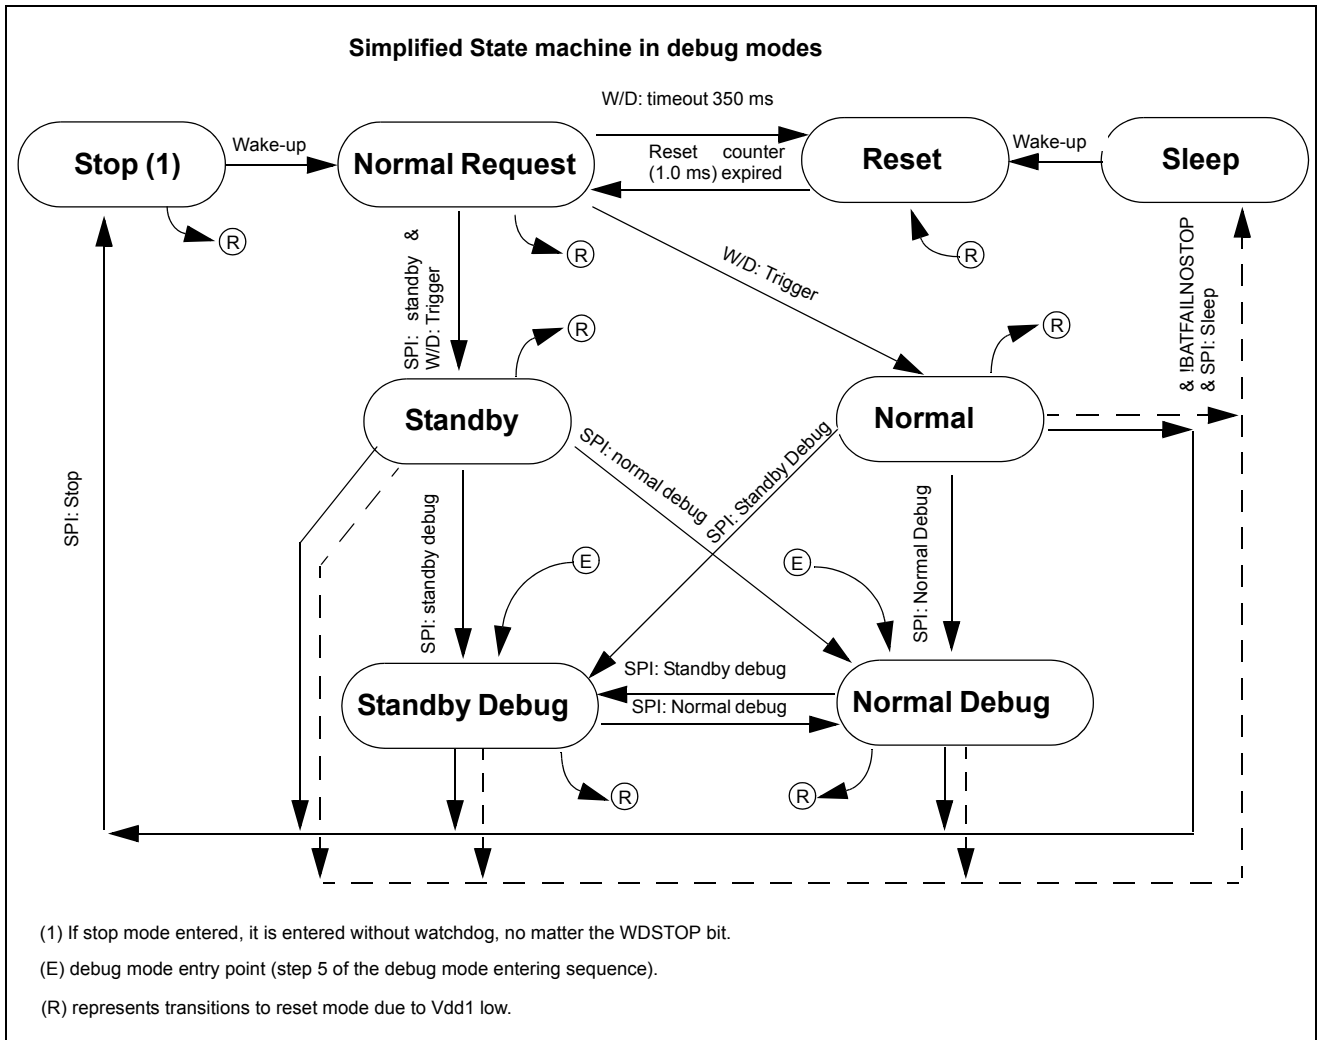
Simplified State machine in debug modes

W/D: timeout 350 ms

Stop (1)

Wake-up

Normal Request

Reset counter (1.0 ms) expired

Reset

Wake-up

Sleep

R

R

R

SPI: standby & W/D: Trigger

W/D: Trigger

& IBATFAILNOSTOP & SPI: Sleep

R

R

Standby

Normal

SPI: normal debug

SPI: Standby Debug

SPI: Stop

SPI: standby debug

E

E

SPI: Normal Debug

SPI: Standby debug

Standby Debug

SPI: Normal debug

Normal Debug

R

R

(1) If stop mode entered, it is entered without watchdog, no matter the WDSTOP bit.

(E) debug mode entry point (step 5 of the debug mode entering sequence).

(R) represents transitions to reset mode due to Vdd1 low.